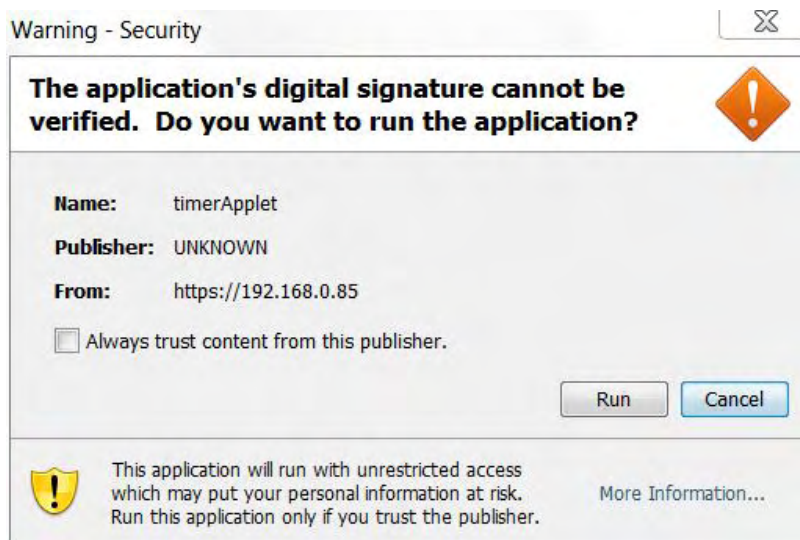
Warning - Security

The application's digital signature cannot be verified. Do you want to run the application?

Name: timerApplet

Publisher: UNKNOWN

From: https://192.168.0.85

Always trust content from this publisher.

Run Cancel

This application will run with unrestricted access which may put your personal information at risk. Run this application only if you trust the publisher.

More Information...